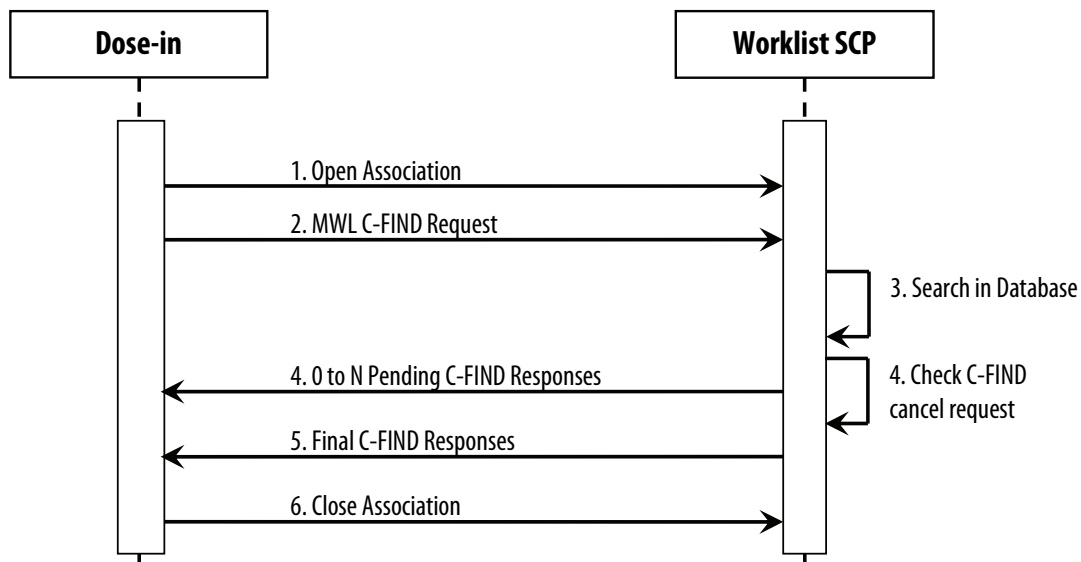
Dose-in

Worklist SCP

1. Open Association

2. MWL C-FIND Request

3. Search in Database

4. 0 to N Pending C-FIND Responses

4. Check C-FIND cancel request

5. Final C-FIND Responses

6. Close Association